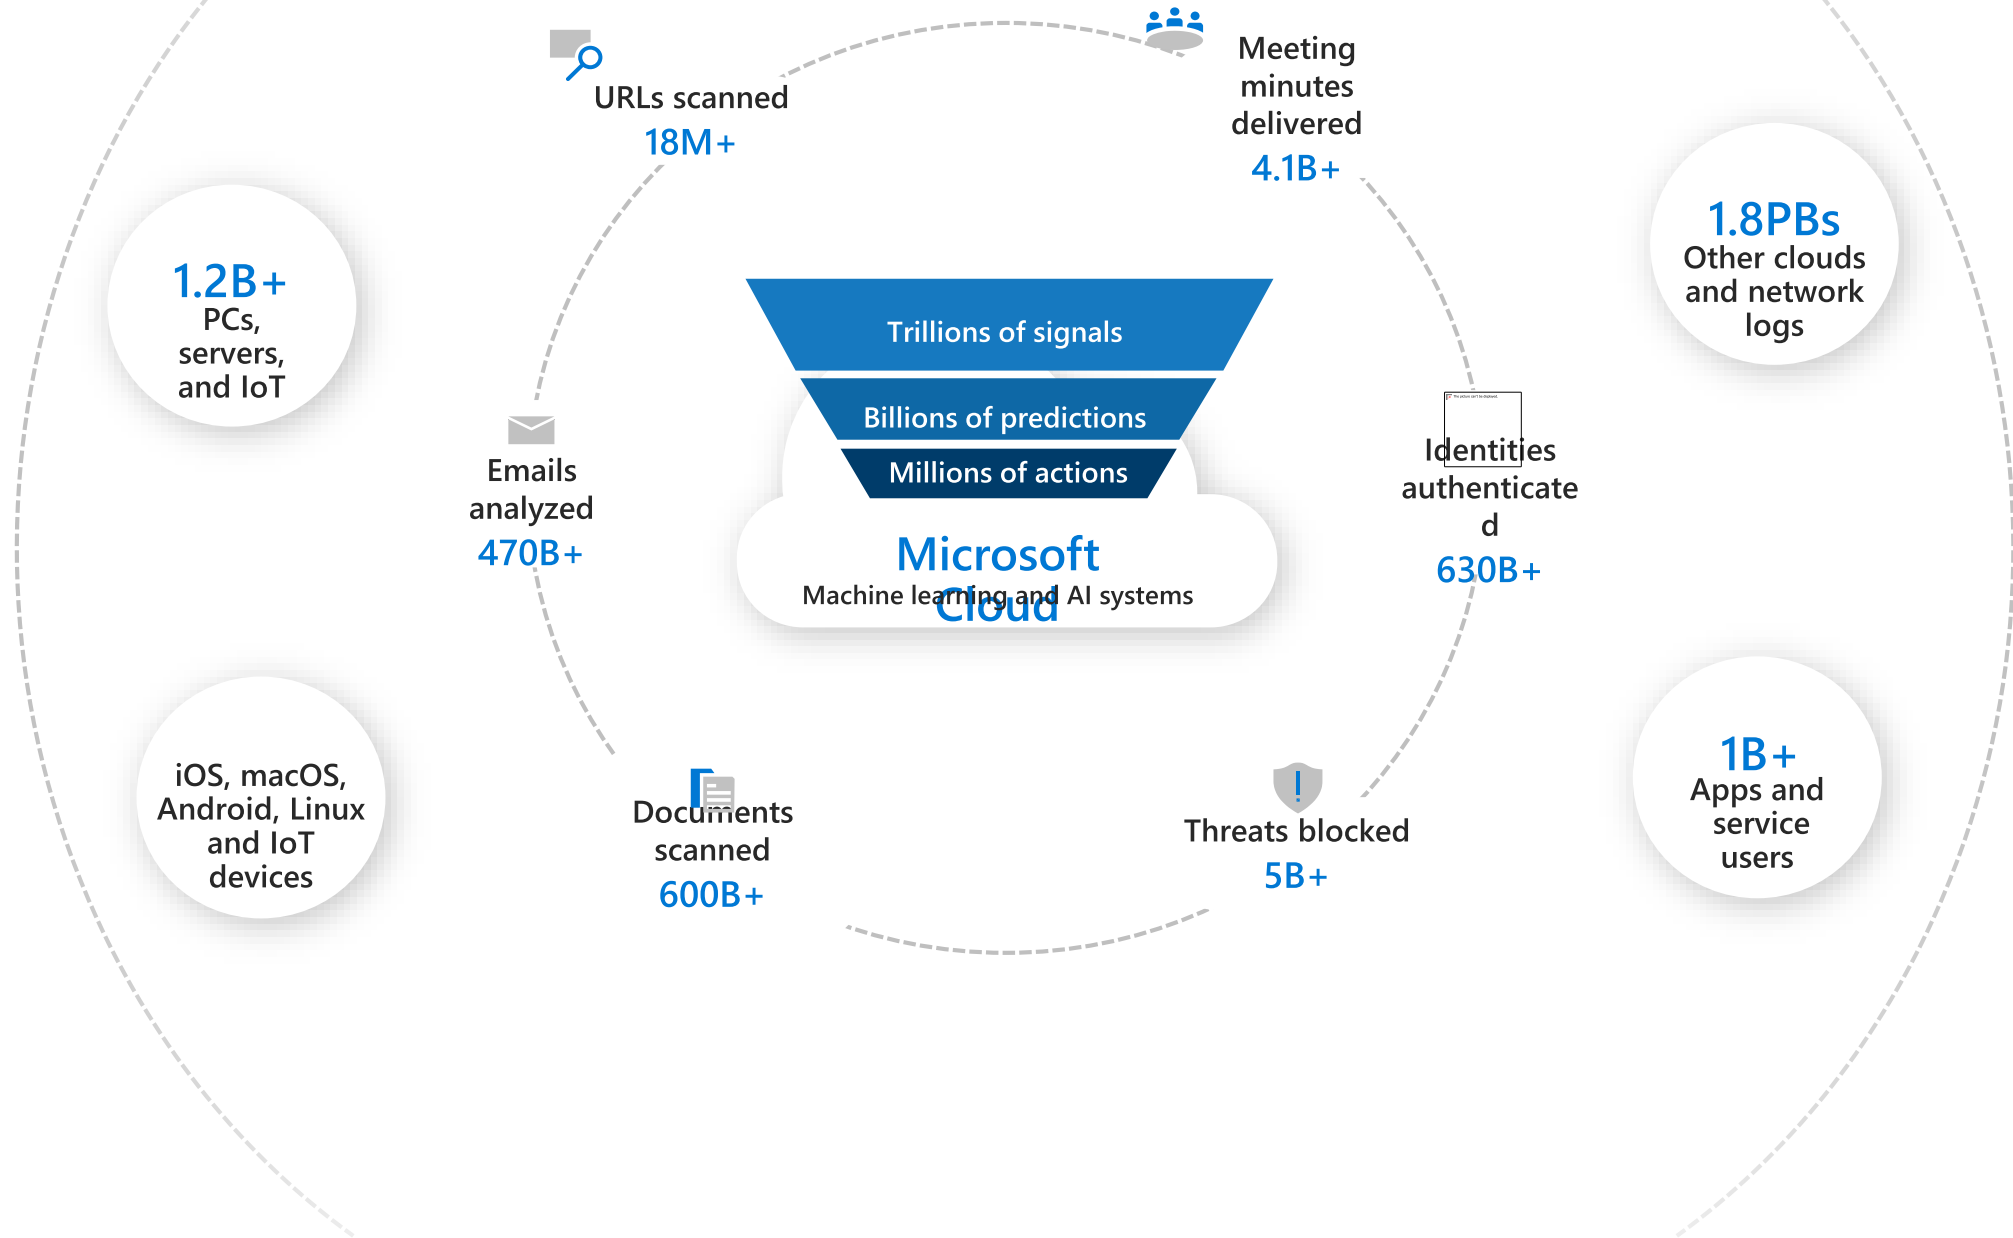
URLs scanned
18M+

Meeting minutes delivered
4.1B+

1.8PBs
Other clouds and network logs

1.2B+
PCs, servers, and IoT

Trillions of signals

Billions of predictions

Millions of actions

Microsoft Cloud
Machine learning and AI systems

Emails analyzed
470B+

Identities authenticated
630B+

iOS, macOS, Android, Linux and IoT devices

1B+
Apps and service users

Documents scanned
600B+

Threats blocked
5B+